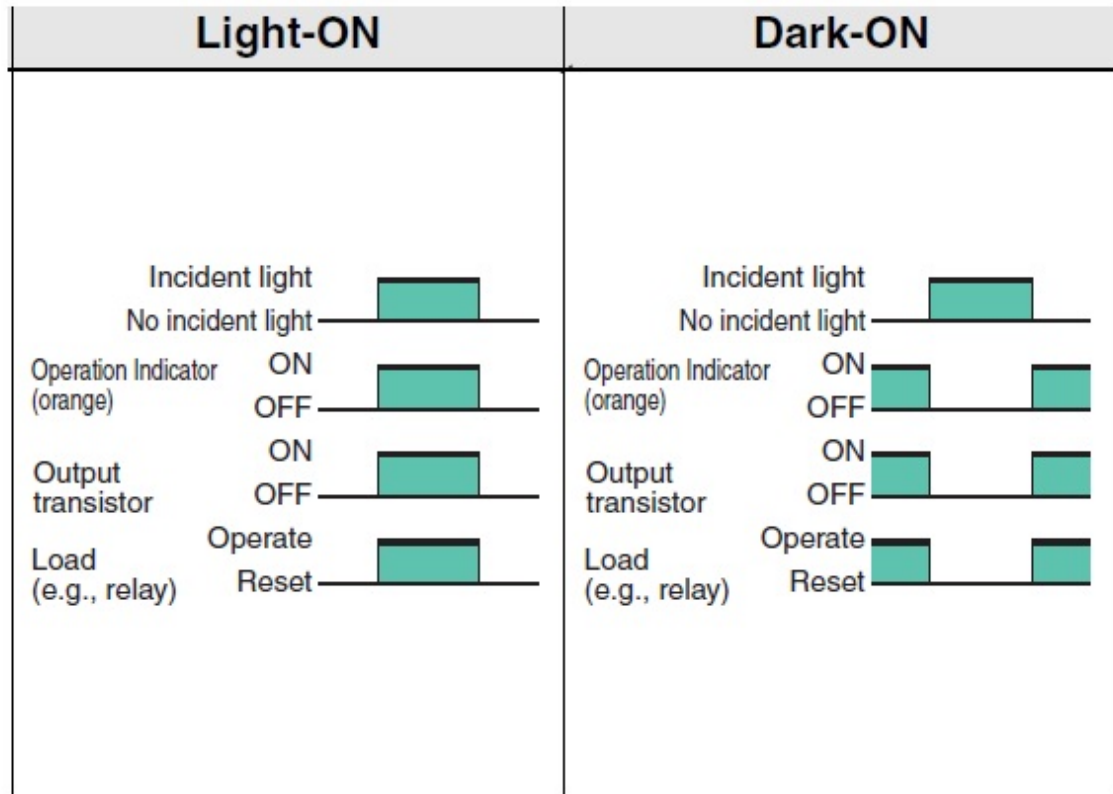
| Light-ON | Dark-ON |
|---|---|
| Incident light<br>No incident light<br>Operation Indicator (orange) ON<br>OFF<br>Output transistor ON<br>OFF<br>Load (e.g., relay) Operate<br>Reset | Incident light<br>No incident light<br>Operation Indicator (orange) ON<br>OFF<br>Output transistor ON<br>OFF<br>Load (e.g., relay) Operate<br>Reset |